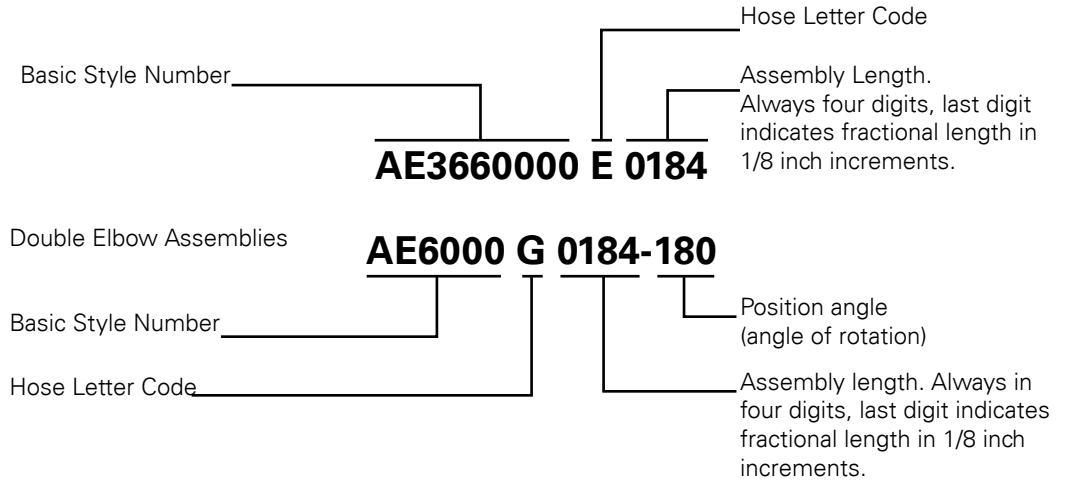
Hose Letter Code

Basic Style Number

Assembly Length. Always four digits, last digit indicates fractional length in 1/8 inch increments.

**AE3660000 E 0184**

Double Elbow Assemblies

**AE6000 G 0184-180**

Position angle (angle of rotation)

Basic Style Number

Hose Letter Code

Assembly length. Always in four digits, last digit indicates fractional length in 1/8 inch increments.